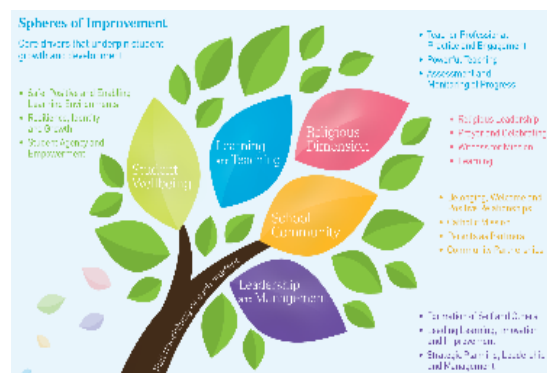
Spheres of Improvement

Core drivers that underpin student growth and development

• Safe, Positive and Enabling Learning Environments
• Resilience, Identity and Growth
• Student Agency and Empowerment

• Teacher Professional Practice and Engagement
• Powerful Teaching
• Assessment and Monitoring of Progress

• Religious Leadership
• Praying and Celebrating
• Witness and Mission
• Learning

• Belonging, Welcome and Authentic Relationships
• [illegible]
• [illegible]
• Community Partnerships

• Formation of Staff and Students
• Leading Learning, Innovation and Improvement
• Strategic Planning, Leadership and Management

Student Wellbeing

Learning and Teaching

Religious Dimension

School Community

Leadership and Management

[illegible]